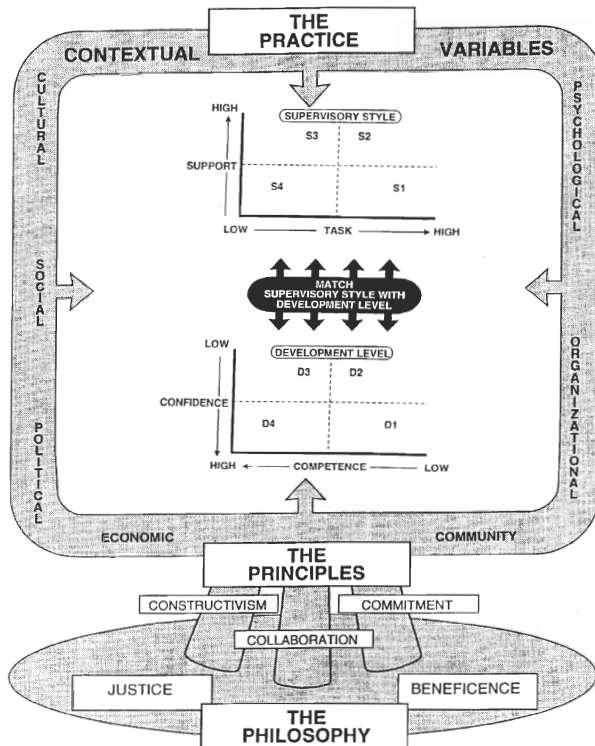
THE PRACTICE

CONTEXTUAL VARIABLES

CULTURAL

SOCIAL

POLITICAL

PSYCHOLOGICAL

ORGANIZATIONAL

HIGH

SUPERVISORY STYLE

S3 S2

SUPPORT

S4 S1

LOW TASK HIGH

MATCH SUPERVISORY STYLE WITH DEVELOPMENT LEVEL

LOW

DEVELOPMENT LEVEL

D3 D2

CONFIDENCE

D4 D1

HIGH COMPETENCE LOW

ECONOMIC

COMMUNITY

THE PRINCIPLES

CONSTRUCTIVISM

COMMITMENT

COLLABORATION

JUSTICE

BENEFICENCE

THE PHILOSOPHY